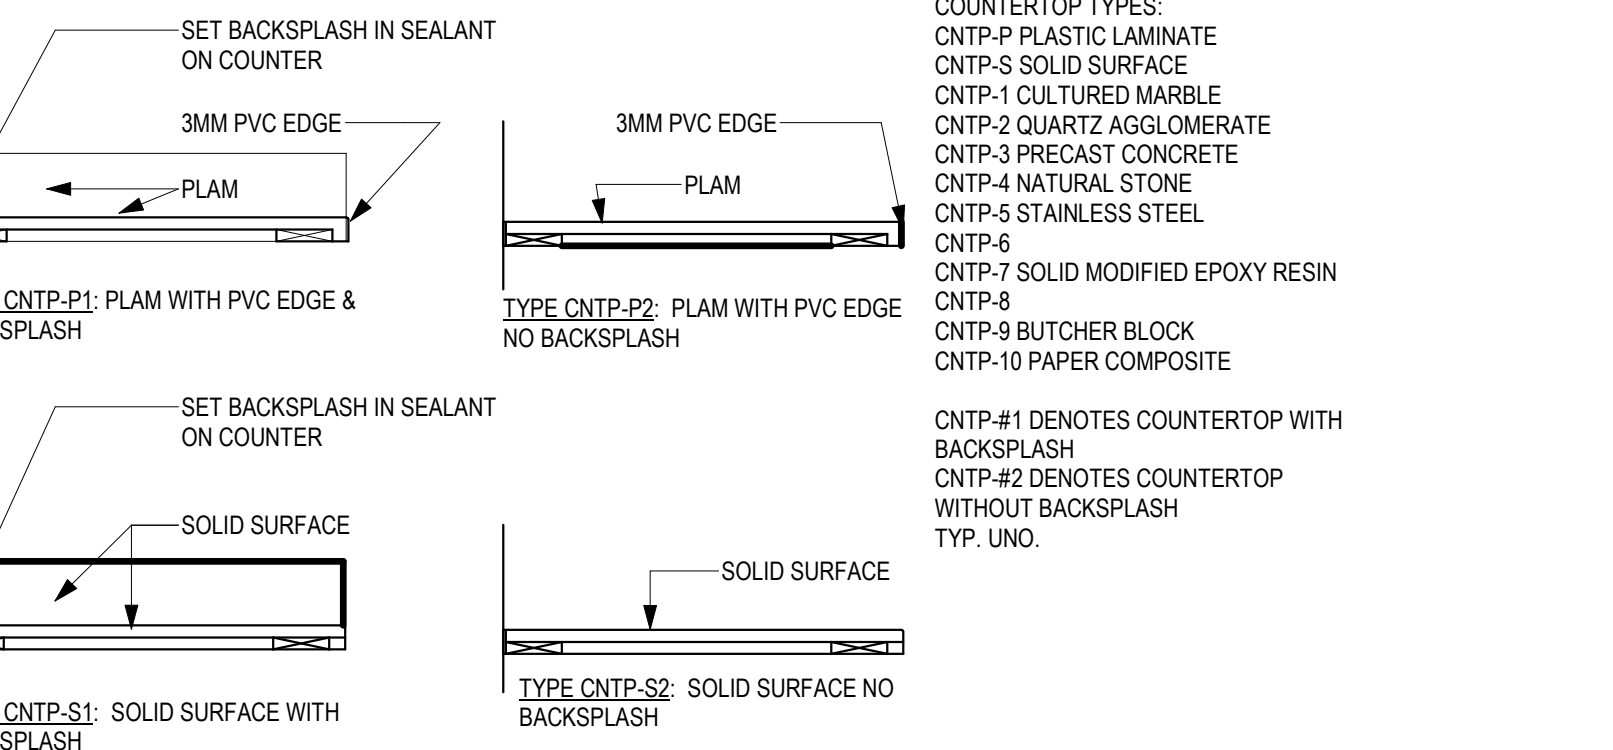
SET BACKSPLASH IN SEALANT ON COUNTER

3MM PVC EDGE

PLAM

CNTP-P1: PLAM WITH PVC EDGE & SPLASH

3MM PVC EDGE

PLAM

TYPE CNTP-P2: PLAM WITH PVC EDGE NO BACKSPLASH

COUNTERTOP TYPES:
CNTP-P PLASTIC LAMINATE
CNTP-S SOLID SURFACE
CNTP-1 CULTURED MARBLE
CNTP-2 QUARTZ AGGLOMERATE
CNTP-3 PRECAST CONCRETE
CNTP-4 NATURAL STONE
CNTP-5 STAINLESS STEEL
CNTP-6
CNTP-7 SOLID MODIFIED EPOXY RESIN
CNTP-8
CNTP-9 BUTCHER BLOCK
CNTP-10 PAPER COMPOSITE

CNTP-#1 DENOTES COUNTERTOP WITH BACKSPLASH
CNTP-#2 DENOTES COUNTERTOP WITHOUT BACKSPLASH
TYP. UNO.

SET BACKSPLASH IN SEALANT ON COUNTER

SOLID SURFACE

CNTP-S1: SOLID SURFACE WITH SPLASH

SOLID SURFACE

TYPE CNTP-S2: SOLID SURFACE NO BACKSPLASH